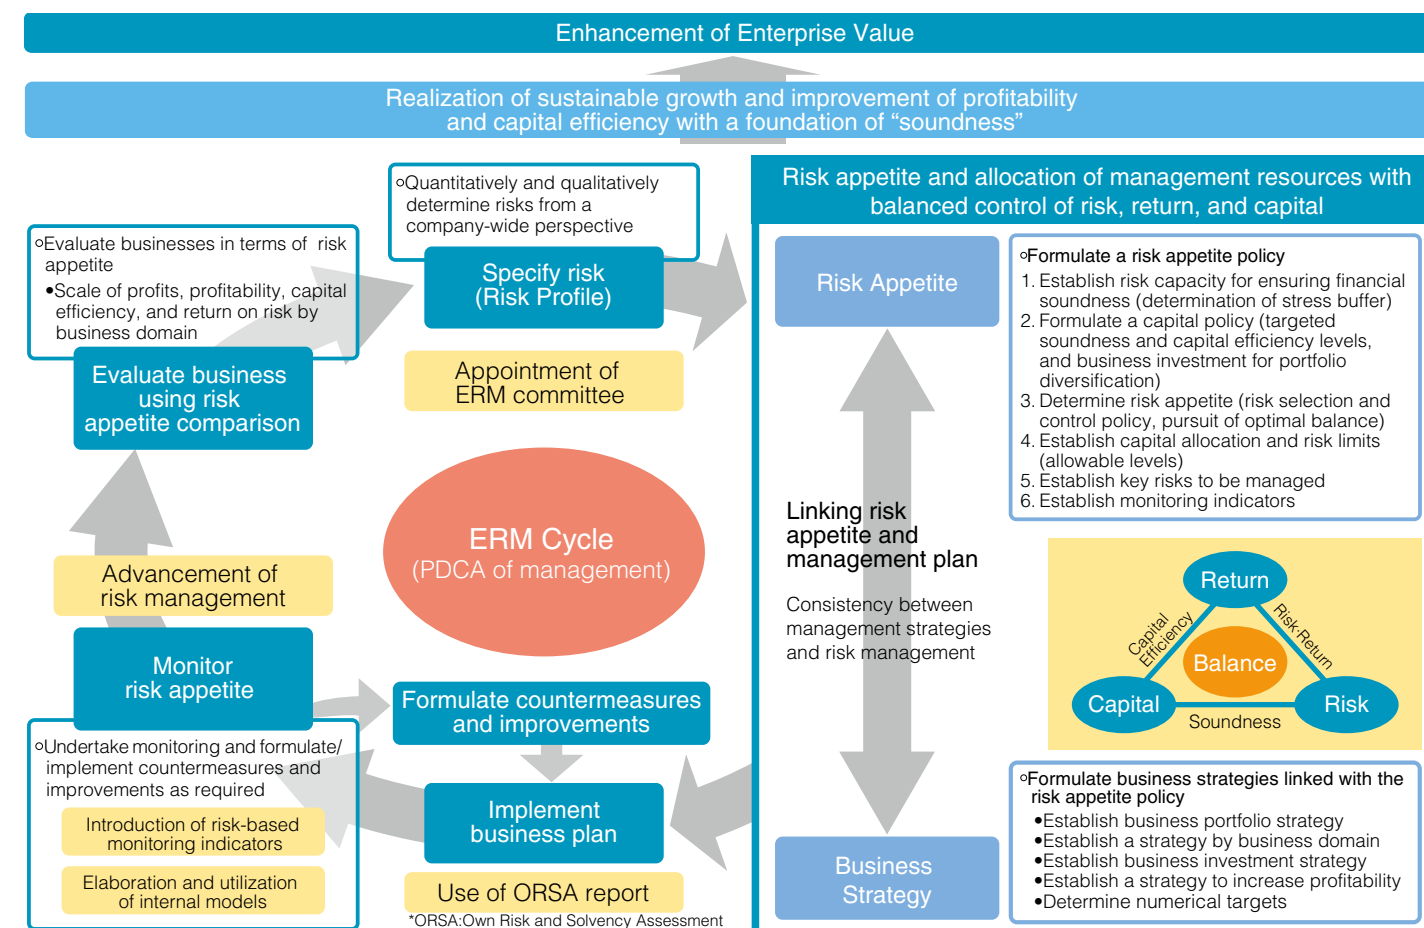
Enhancement of Enterprise Value

Realization of sustainable growth and improvement of profitability and capital efficiency with a foundation of “soundness”

○Quantitatively and qualitatively determine risks from a company-wide perspective

Specify risk (Risk Profile)

○Evaluate businesses in terms of risk appetite
•Scale of profits, profitability, capital efficiency, and return on risk by business domain

Evaluate business using risk appetite comparison

Appointment of ERM committee

ERM Cycle
(PDCA of management)

Advancement of risk management

Monitor risk appetite

○Undertake monitoring and formulate/implement countermeasures and improvements as required

Introduction of risk-based monitoring indicators

Elaboration and utilization of internal models

Formulate countermeasures and improvements

Implement business plan

Use of ORSA report

*ORSA:Own Risk and Solvency Assessment

Risk appetite and allocation of management resources with balanced control of risk, return, and capital

Risk Appetite

○Formulate a risk appetite policy
1. Establish risk capacity for ensuring financial soundness (determination of stress buffer)
2. Formulate a capital policy (targeted soundness and capital efficiency levels, and business investment for portfolio diversification)
3. Determine risk appetite (risk selection and control policy, pursuit of optimal balance)
4. Establish capital allocation and risk limits (allowable levels)
5. Establish key risks to be managed
6. Establish monitoring indicators

Linking risk appetite and management plan

Consistency between management strategies and risk management

Return
Capital Efficiency
Risk·Return
Balance
Capital
Risk
Soundness

Business Strategy

○Formulate business strategies linked with the risk appetite policy
•Establish business portfolio strategy
•Establish a strategy by business domain
•Establish business investment strategy
•Establish a strategy to increase profitability
•Determine numerical targets